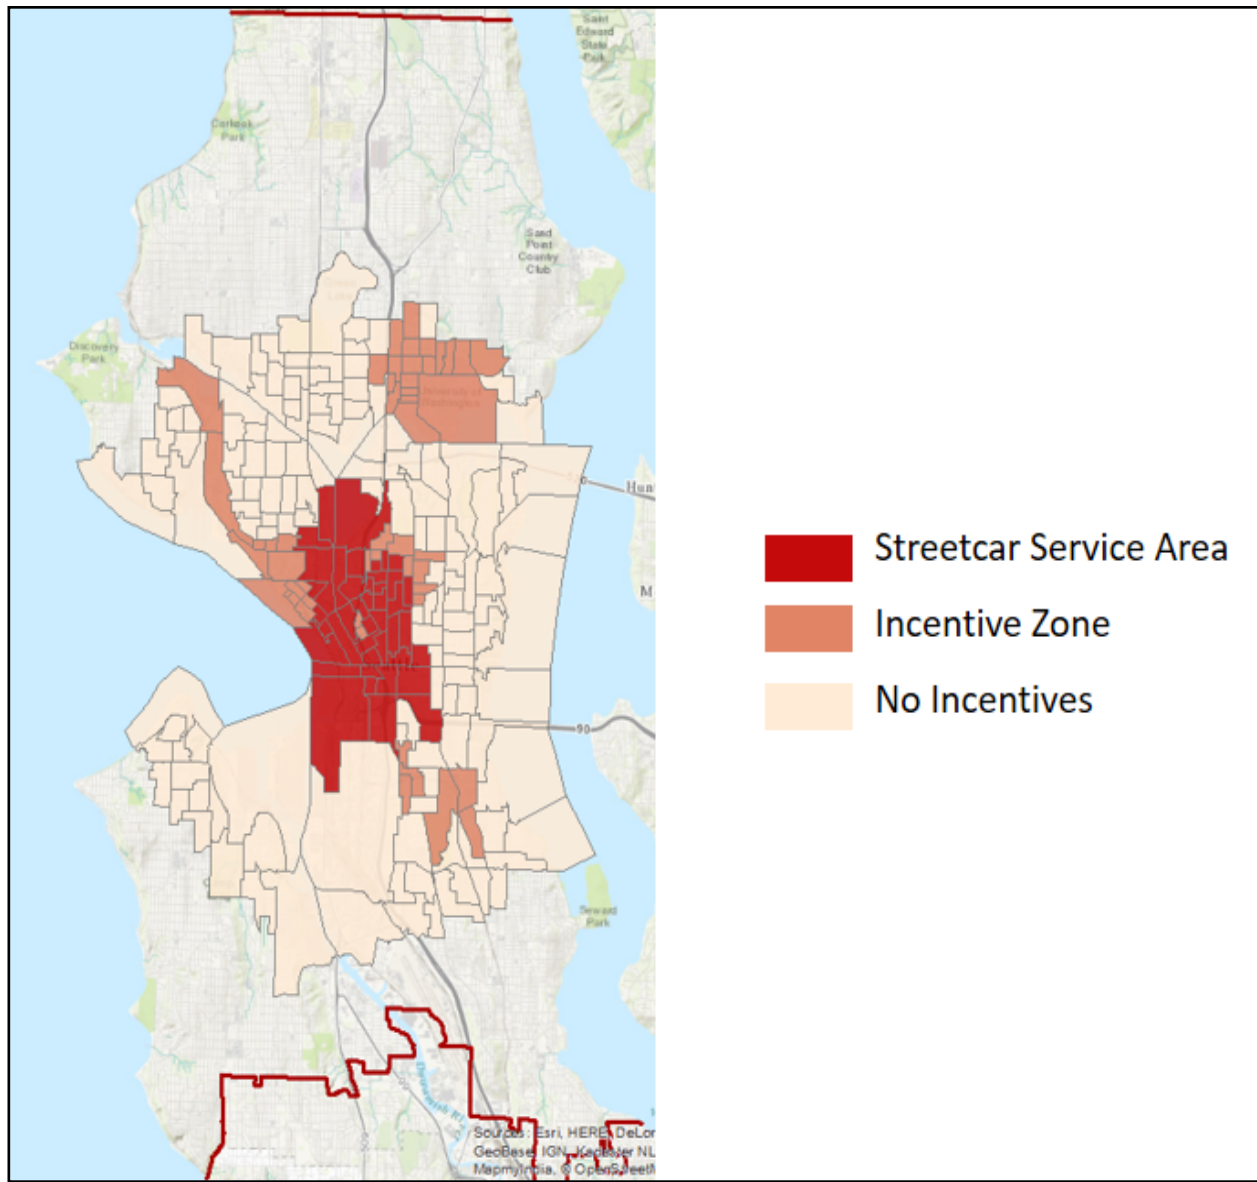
Saint Edward State Park

Carkeek Park

Sand Point Country Club

Discovery Park

University of Washington

Hun

M

90

Seward Park

Sources: Esri, HERE, DeLor
GeoBase, IGN, Kadaster NL
MapmyIndia, © OpenStreetM

Streetcar Service Area

Incentive Zone

No Incentives